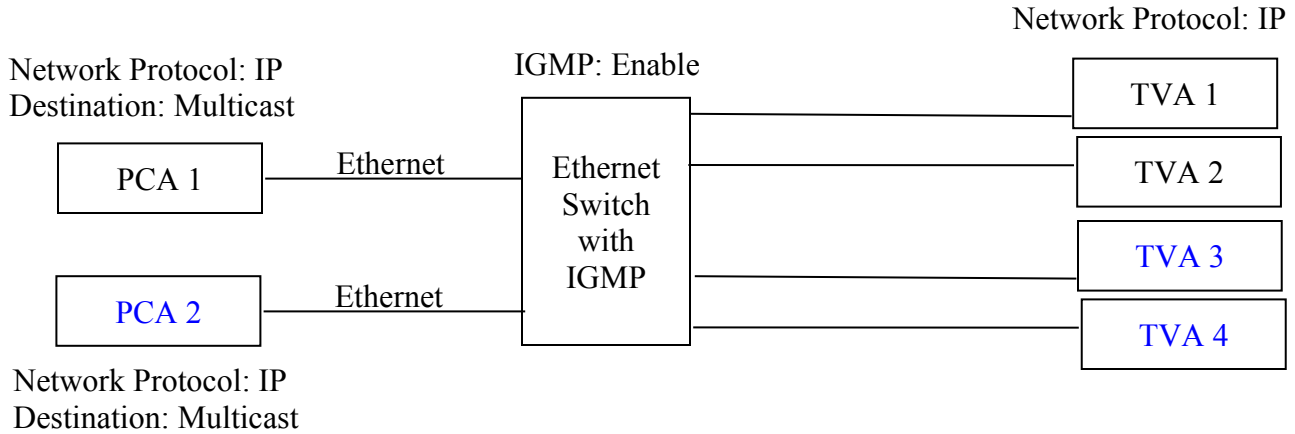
Network Protocol: IP

Network Protocol: IP
Destination: Multicast

IGMP: Enable

TVA 1

PCA 1

Ethernet

Ethernet Switch with IGMP

TVA 2

TVA 3

PCA 2

Ethernet

TVA 4

Network Protocol: IP
Destination: Multicast